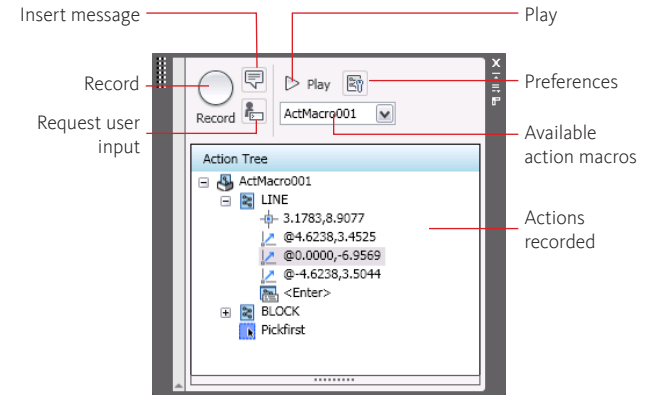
Insert message

Play

Record

Preferences

Request user input

Available action macros

Actions recorded

Record

Play

ActMacro001

Action Tree

ActMacro001

LINE

3.1783,8.9077

@4.6238,3.4525

@0.0000,-6.9569

@-4.6238,3.5044

<Enter>

BLOCK

Pickfirst